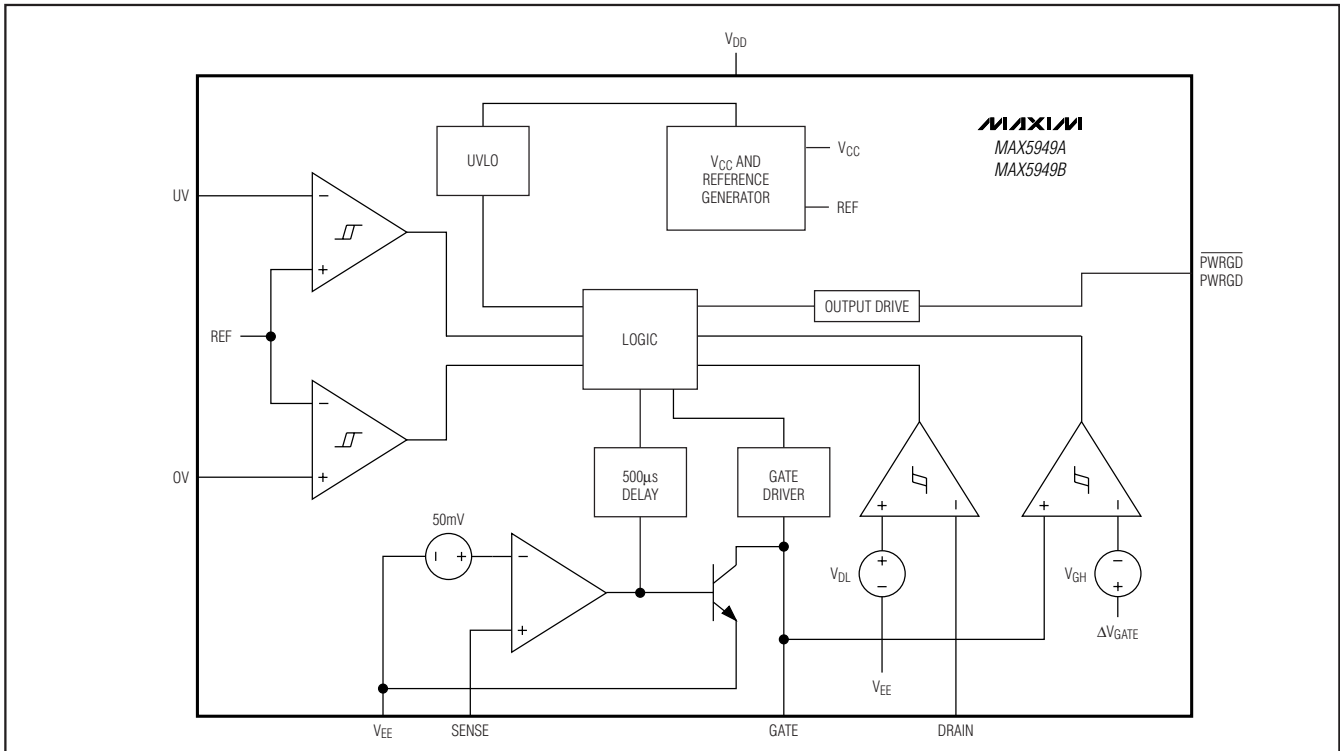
$V_{DD}$

MAXIM
MAX5949A
MAX5949B

UVLO

$V_{CC}$ AND REFERENCE GENERATOR

$V_{CC}$

REF

UV

−

+

$\overline{PWRGD}$
PWRGD

OUTPUT DRIVE

REF

LOGIC

−

+

OV

50mV

500µs DELAY

GATE DRIVER

+

−

+

−

+

+

−

$V_{DL}$

$V_{GH}$

−

+

$\Delta V_{GATE}$

$V_{EE}$

$V_{EE}$

SENSE

GATE

DRAIN